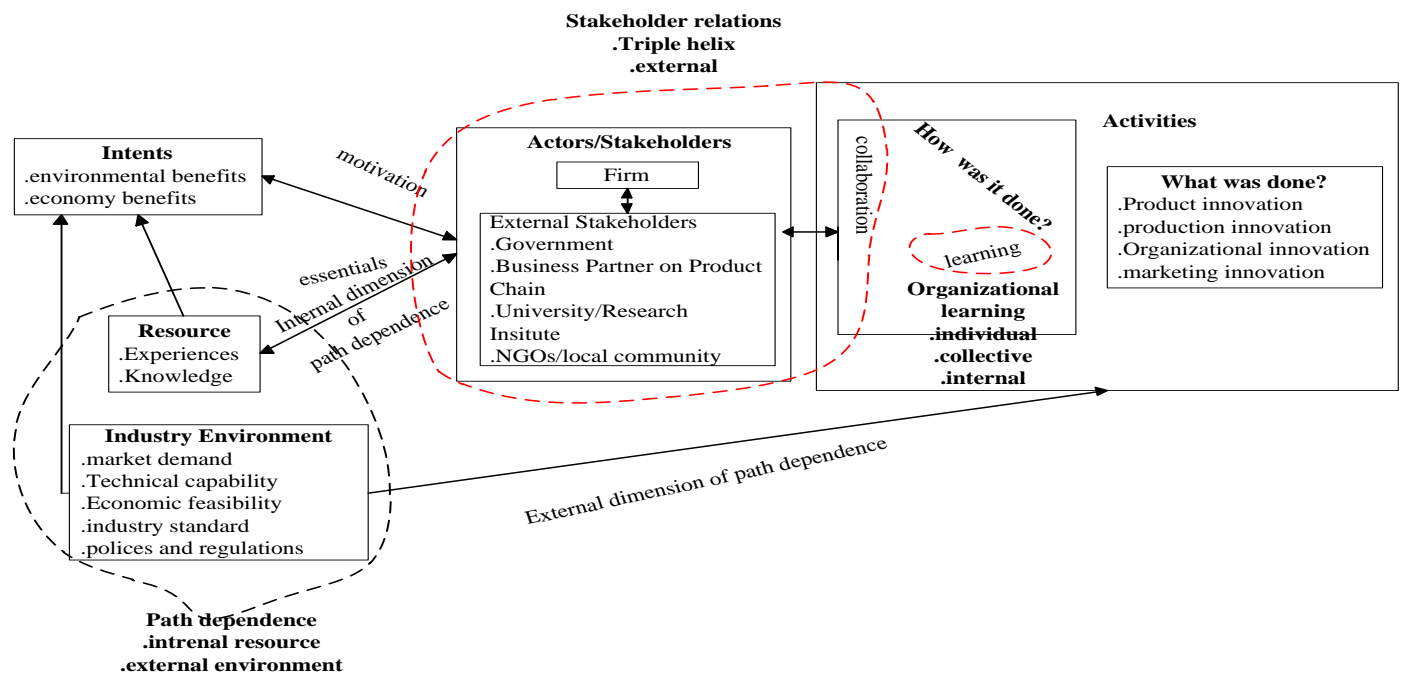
Stakeholder relations
.Triple helix
.external

Intents
.environmental benefits
.economy benefits

motivation

Actors/Stakeholders

Firm

External Stakeholders
.Government
.Business Partner on Product Chain
.University/Research Insitute
.NGOs/local community

essentials
Internal dimension of path dependence

Resource
.Experiences
.Knowledge

Activities

collaboration

How was it done?

learning

Organizational learning
.individual
.collective
.internal

What was done?
.Product innovation
.production innovation
.Organizational innovation
.marketing innovation

Industry Environment
.market demand
.Technical capability
.Economic feasibility
.industry standard
.polices and regulations

External dimension of path dependence

Path dependence
.intrenal resource
.external environment